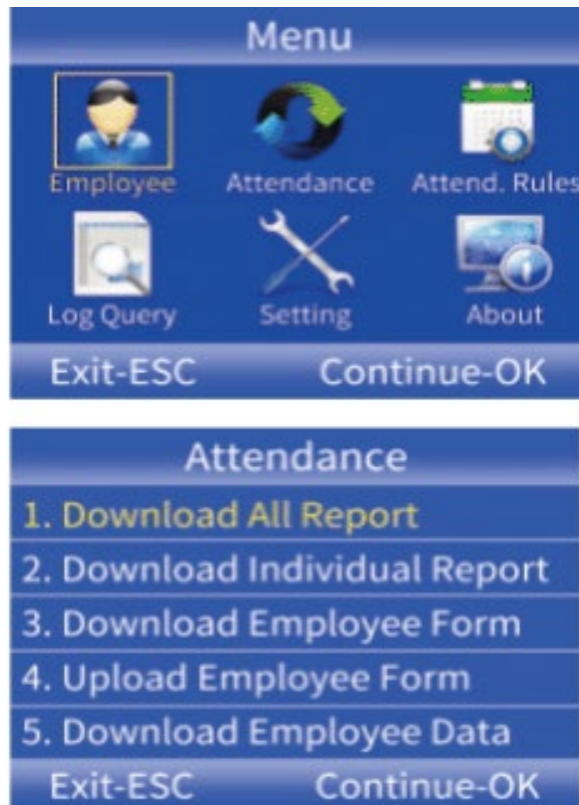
Menu

Employee
Attendance
Attend. Rules
Log Query
Setting
About

Exit-ESC
Continue-OK

Attendance

1. Download All Report
2. Download Individual Report
3. Download Employee Form
4. Upload Employee Form
5. Download Employee Data

Exit-ESC
Continue-OK